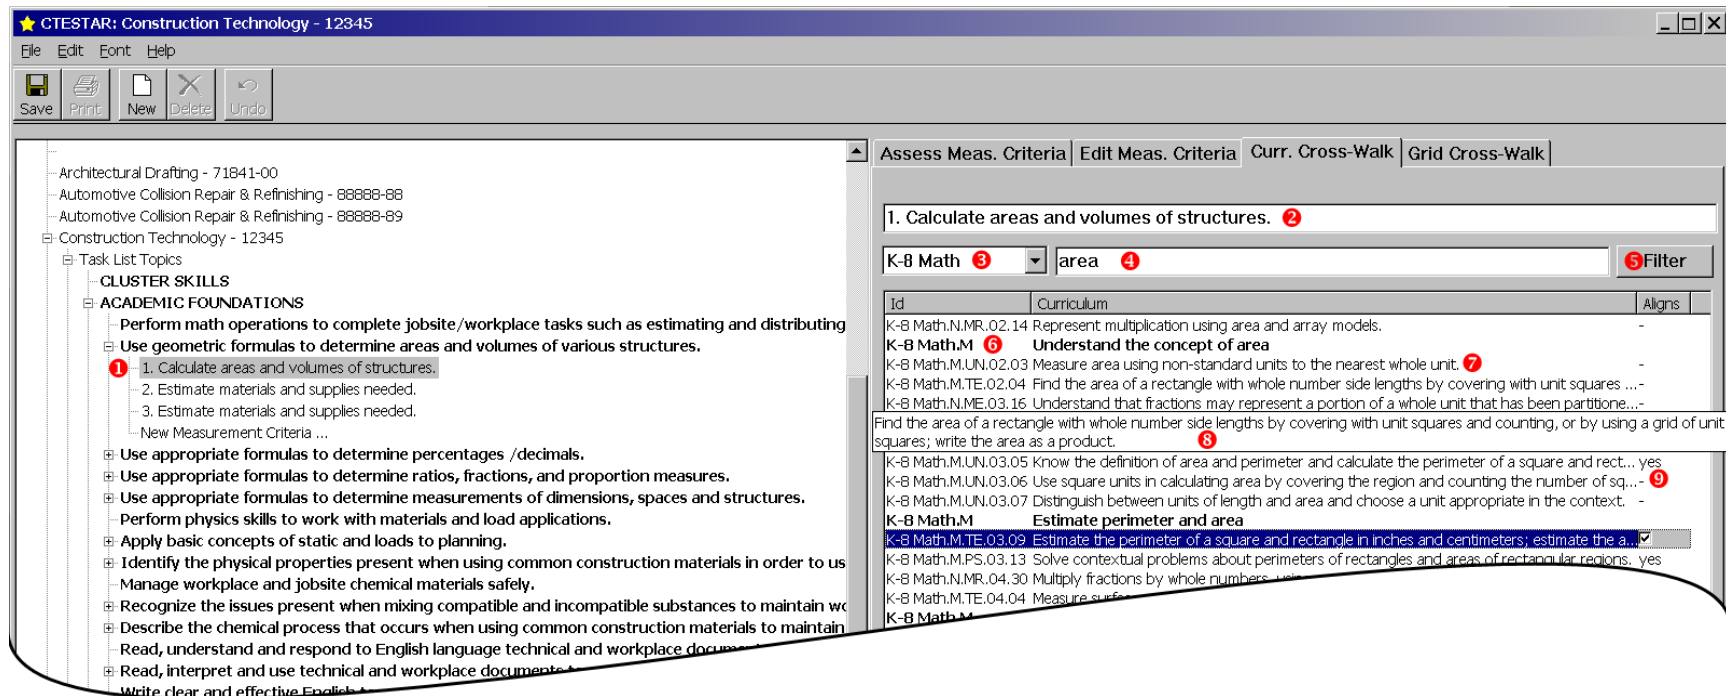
CTESTAR: Construction Technology - 12345

File Edit Font Help

Save Print New Delete Undo

Architectural Drafting - 71841-00
Automotive Collision Repair & Refinishing - 88888-88
Automotive Collision Repair & Refinishing - 88888-89
Construction Technology - 12345
Task List Topics
CLUSTER SKILLS
ACADEMIC FOUNDATIONS
Perform math operations to complete jobsite/workplace tasks such as estimating and distributing
Use geometric formulas to determine areas and volumes of various structures.
1 1. Calculate areas and volumes of structures.
2. Estimate materials and supplies needed.
3. Estimate materials and supplies needed.
New Measurement Criteria ...
Use appropriate formulas to determine percentages /decimals.
Use appropriate formulas to determine ratios, fractions, and proportion measures.
Use appropriate formulas to determine measurements of dimensions, spaces and structures.
Perform physics skills to work with materials and load applications.
Apply basic concepts of static and loads to planning.
Identify the physical properties present when using common construction materials in order to us
Manage workplace and jobsite chemical materials safely.
Recognize the issues present when mixing compatible and incompatible substances to maintain wo
Describe the chemical process that occurs when using common construction materials to maintain
Read, understand and respond to English language technical and workplace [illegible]
Read, interpret and use technical and workplace documents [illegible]
Write clear and effective English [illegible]

Assess Meas. Criteria | Edit Meas. Criteria | Curr. Cross-Walk | Grid Cross-Walk

1. Calculate areas and volumes of structures. 2

K-8 Math 3 | area 4 | 5 Filter

| Id | Curriculum | Aligns |
|---|---|---|
| K-8 Math.N.MR.02.14 | Represent multiplication using area and array models. | - |
| K-8 Math.M 6 | Understand the concept of area | |
| K-8 Math.M.UN.02.03 | Measure area using non-standard units to the nearest whole unit. 7 | - |
| K-8 Math.M.TE.02.04 | Find the area of a rectangle with whole number side lengths by covering with unit squares ... | - |
| K-8 Math.N.ME.03.16 | Understand that fractions may represent a portion of a whole unit that has been partitione... | - |

Find the area of a rectangle with whole number side lengths by covering with unit squares and counting, or by using a grid of unit squares; write the area as a product. 8

| Id | Curriculum | Aligns |
|---|---|---|
| K-8 Math.M.UN.03.05 | Know the definition of area and perimeter and calculate the perimeter of a square and rect... | yes |
| K-8 Math.M.UN.03.06 | Use square units in calculating area by covering the region and counting the number of sq... | - 9 |
| K-8 Math.M.UN.03.07 | Distinguish between units of length and area and choose a unit appropriate in the context. | - |
| K-8 Math.M | Estimate perimeter and area | |
| K-8 Math.M.TE.03.09 | Estimate the perimeter of a square and rectangle in inches and centimeters; estimate the a... | ✓ |
| K-8 Math.M.PS.03.13 | Solve contextual problems about perimeters of rectangles and areas of rectangular regions. | yes |
| K-8 Math.M.MR.04.30 | Multiply fractions by whole numbers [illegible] | |
| K-8 Math.M.TE.04.04 | Measure surfa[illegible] | |
| K-8 Math.M | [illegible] | |